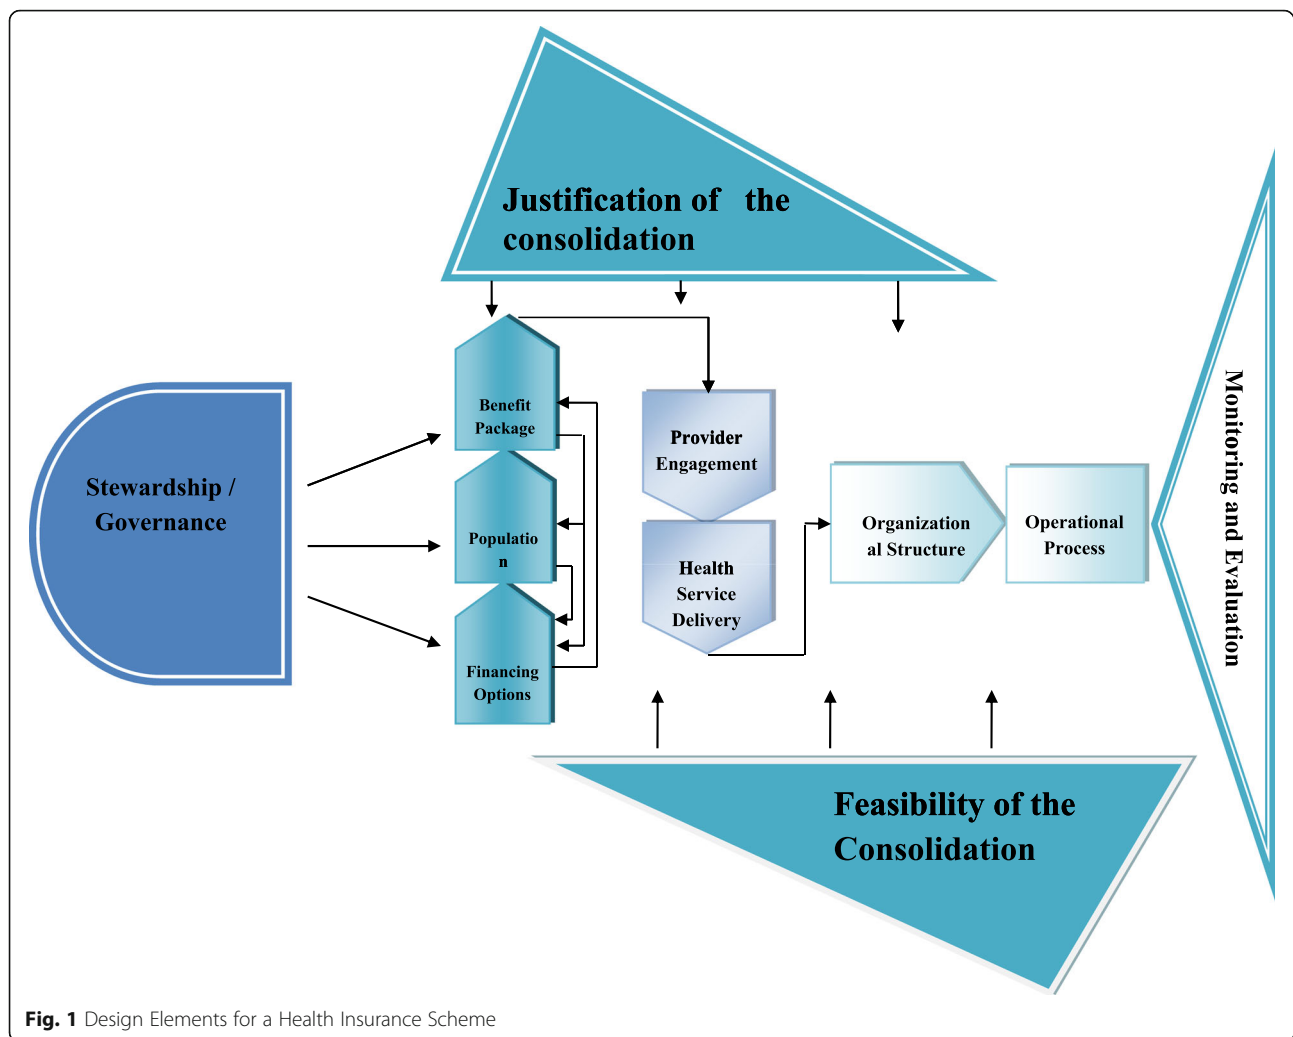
Justification of the consolidation

Stewardship / Governance

Benefit Package

Populatio n

Financing Options

Provider Engagement

Health Service Delivery

Organization al Structure

Operational Process

Monitoring and Evaluation

Feasibility of the Consolidation

**Fig. 1** Design Elements for a Health Insurance Scheme